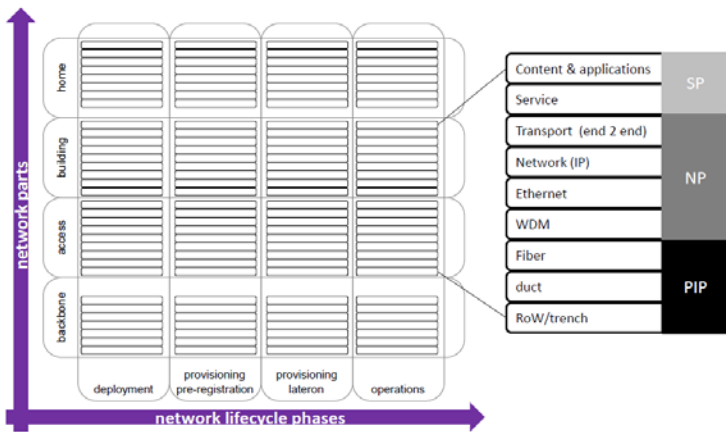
network parts

home

building

access

backbone

deployment

provisioning pre-registration

provisioning lateron

operations

network lifecycle phases

Content & applications

Service

SP

Transport (end 2 end)

Network (IP)

Ethernet

WDM

NP

Fiber

duct

RoW/trench

PIP